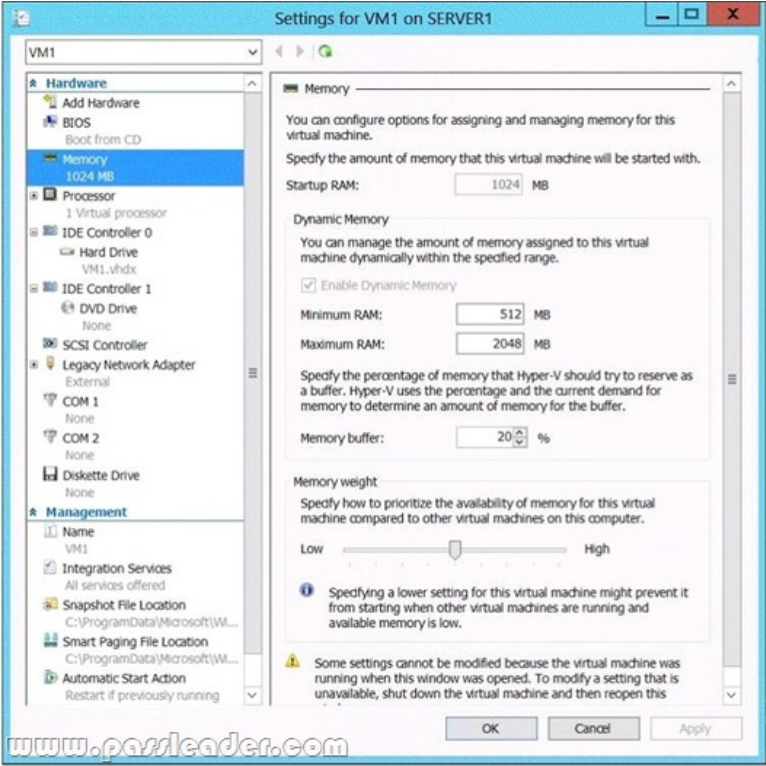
Settings for VM1 on SERVER1

VM1

Hardware
Add Hardware
BIOS
Boot from CD
Memory
1024 MB
Processor
1 Virtual processor
IDE Controller 0
Hard Drive
VM1.vhdx
IDE Controller 1
DVD Drive
None
SCSI Controller
Legacy Network Adapter
External
COM 1
None
COM 2
None
Diskette Drive
None
Management
Name
VM1
Integration Services
All services offered
Snapshot File Location
C:\ProgramData\Microsoft\Wi...
Smart Paging File Location
C:\ProgramData\Microsoft\Wi...
Automatic Start Action
Restart if previously running

Memory

You can configure options for assigning and managing memory for this virtual machine.

Specify the amount of memory that this virtual machine will be started with.

Startup RAM: 1024 MB

Dynamic Memory

You can manage the amount of memory assigned to this virtual machine dynamically within the specified range.

Enable Dynamic Memory

Minimum RAM: 512 MB

Maximum RAM: 2048 MB

Specify the percentage of memory that Hyper-V should try to reserve as a buffer. Hyper-V uses the percentage and the current demand for memory to determine an amount of memory for the buffer.

Memory buffer: 20 %

Memory weight

Specify how to prioritize the availability of memory for this virtual machine compared to other virtual machines on this computer.

Low High

Specifying a lower setting for this virtual machine might prevent it from starting when other virtual machines are running and available memory is low.

Some settings cannot be modified because the virtual machine was running when this window was opened. To modify a setting that is unavailable, shut down the virtual machine and then reopen this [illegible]

OK Cancel Apply

www.passleader.com